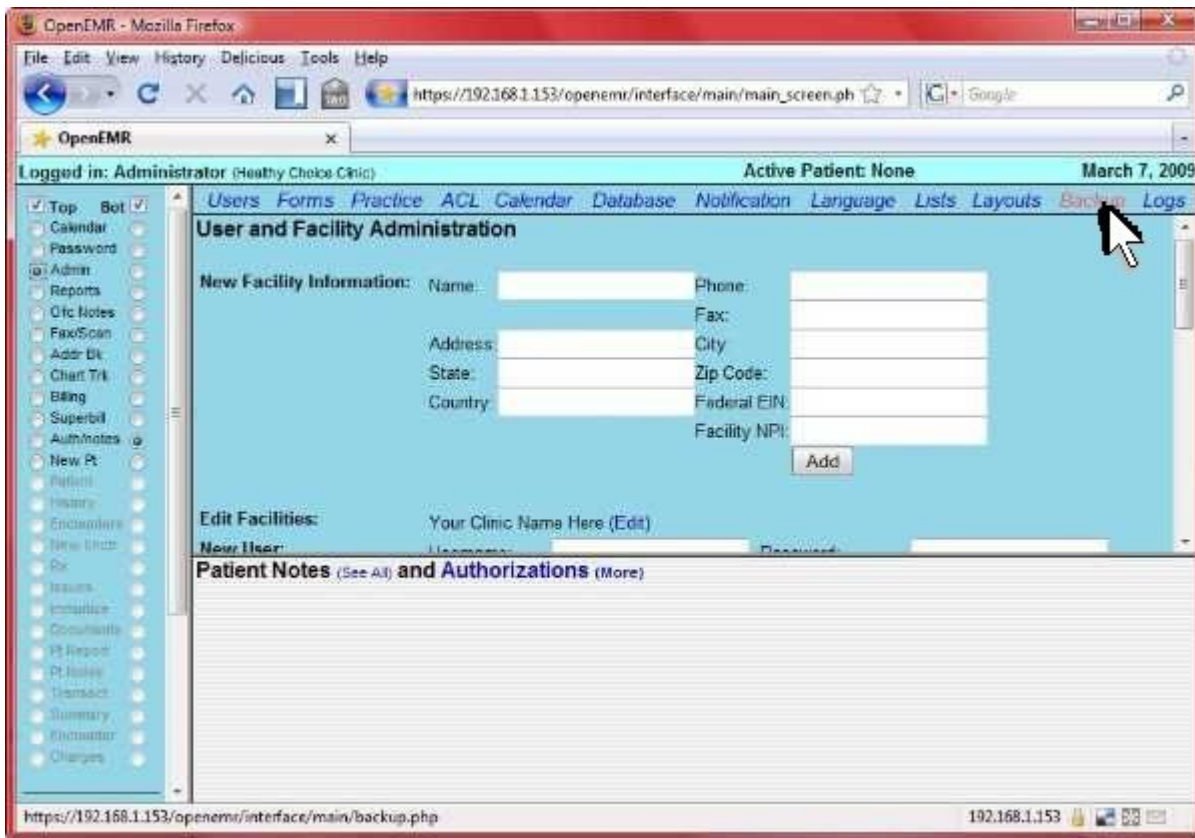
OpenEMR - Mozilla Firefox

File Edit View History Delicious Tools Help

https://192.168.1.153/openemr/interface/main/main_screen.ph

Google

OpenEMR

Logged in: Administrator (Healthy Choice Clinic)

Active Patient: None

March 7, 2009

Top Bot
Calendar
Password
Admin
Reports
Ofc Notes
Fax/Scan
Addr Bk
Chart Trk
Billing
Superbill
Auth/notes
New Pt
Patient
History
Encounters
New Enctr
Rx
Issues
Immunize
Documents
Pt Report
Pt Notes
Transact
Summary
Encounter
Charges

Users Forms Practice ACL Calendar Database Notification Language Lists Layouts Backup Logs

User and Facility Administration

New Facility Information:

Name:

Phone:

Fax:

Address:

City:

State:

Zip Code:

Country:

Federal EIN:

Facility NPI:

Add

Edit Facilities:

Your Clinic Name Here (Edit)

New User:

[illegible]

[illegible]

Patient Notes (See All) and Authorizations (More)

https://192.168.1.153/openemr/interface/main/backup.php

192.168.1.153